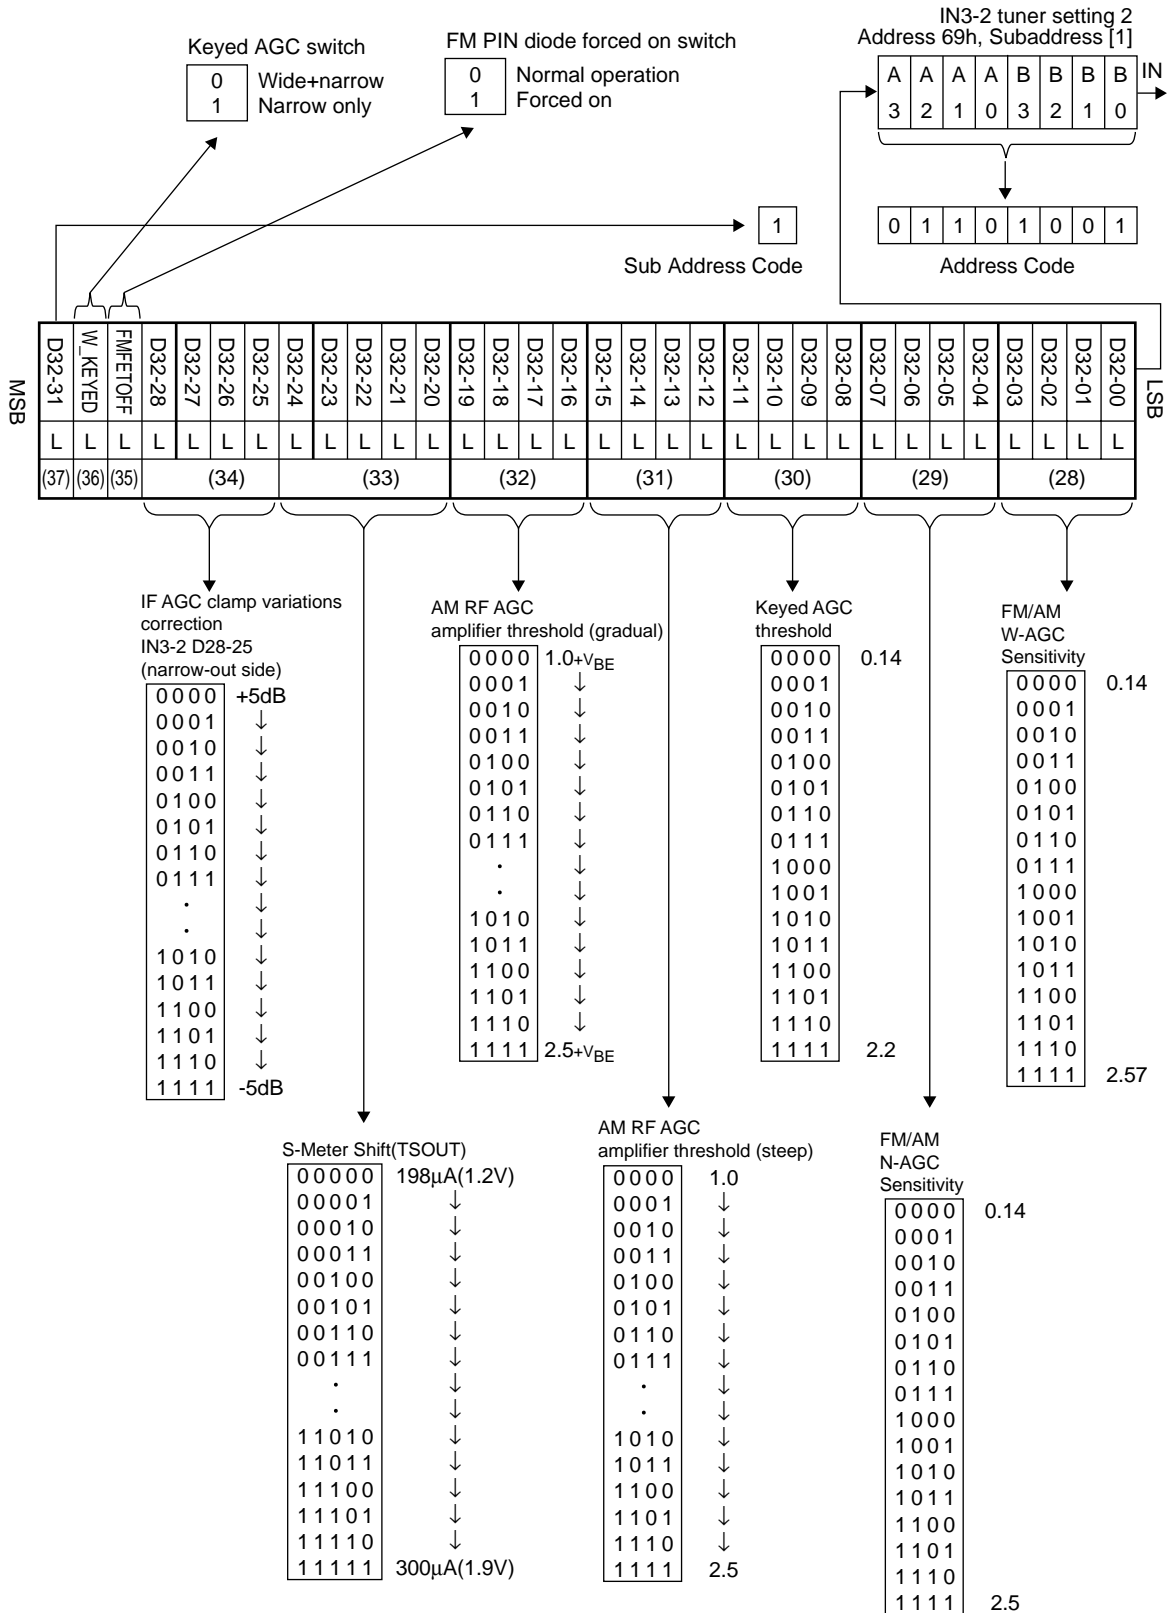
Keyed AGC switch
0 Wide+narrow
1 Narrow only

FM PIN diode forced on switch
0 Normal operation
1 Forced on

IN3-2 tuner setting 2
Address 69h, Subaddress [1]

| A | A | A | A | B | B | B | B |
|---|---|---|---|---|---|---|---|
| 3 | 2 | 1 | 0 | 3 | 2 | 1 | 0 |

IN

| 0 | 1 | 1 | 0 | 1 | 0 | 0 | 1 |
|---|---|---|---|---|---|---|---|

Address Code

1
Sub Address Code

MSB

| D32-31 | W_KEYED | FMFETOFF | D32-28 | D32-27 | D32-26 | D32-25 | D32-24 | D32-23 | D32-22 | D32-21 | D32-20 | D32-19 | D32-18 | D32-17 | D32-16 | D32-15 | D32-14 | D32-13 | D32-12 | D32-11 | D32-10 | D32-09 | D32-08 | D32-07 | D32-06 | D32-05 | D32-04 | D32-03 | D32-02 | D32-01 | D32-00 |
|---|---|---|---|---|---|---|---|---|---|---|---|---|---|---|---|---|---|---|---|---|---|---|---|---|---|---|---|---|---|---|---|
| L | L | L | L | L | L | L | L | L | L | L | L | L | L | L | L | L | L | L | L | L | L | L | L | L | L | L | L | L | L | L | L |
| (37) | (36) | (35) | (34) | | | | (33) | | | | | (32) | | | | (31) | | | | (30) | | | | (29) | | | | (28) | | | |

LSB

IF AGC clamp variations correction
IN3-2 D28-25
(narrow-out side)
0000 +5dB
0001 ↓
0010 ↓
0011 ↓
0100 ↓
0101 ↓
0110 ↓
0111 ↓
· ↓
· ↓
1010 ↓
1011 ↓
1100 ↓
1101 ↓
1110 ↓
1111 -5dB

AM RF AGC
amplifier threshold (gradual)
0000 1.0+V$_{BE}$
0001 ↓
0010 ↓
0011 ↓
0100 ↓
0101 ↓
0110 ↓
0111 ↓
· ↓
· ↓
1010 ↓
1011 ↓
1100 ↓
1101 ↓
1110 ↓
1111 2.5+V$_{BE}$

Keyed AGC
threshold
0000 0.14
0001
0010
0011
0100
0101
0110
0111
1000
1001
1010
1011
1100
1101
1110
1111 2.2

FM/AM
W-AGC
Sensitivity
0000 0.14
0001
0010
0011
0100
0101
0110
0111
1000
1001
1010
1011
1100
1101
1110
1111 2.57

S-Meter Shift(TSOUT)
00000 198μA(1.2V)
00001 ↓
00010 ↓
00011 ↓
00100 ↓
00101 ↓
00110 ↓
00111 ↓
· ↓
· ↓
11010 ↓
11011 ↓
11100 ↓
11101 ↓
11110 ↓
11111 300μA(1.9V)

AM RF AGC
amplifier threshold (steep)
0000 1.0
0001 ↓
0010 ↓
0011 ↓
0100 ↓
0101 ↓
0110 ↓
0111 ↓
· ↓
· ↓
1010 ↓
1011 ↓
1100 ↓
1101 ↓
1110 ↓
1111 2.5

FM/AM
N-AGC
Sensitivity
0000 0.14
0001
0010
0011
0100
0101
0110
0111
1000
1001
1010
1011
1100
1101
1110
1111 2.5